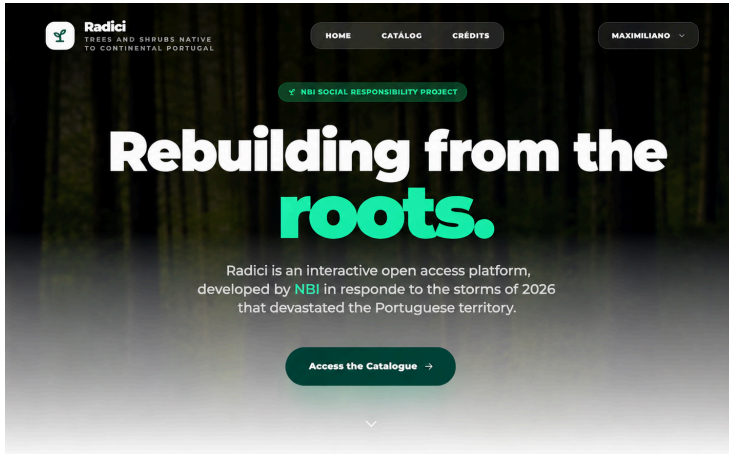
Radici
TREES AND SHRUBS NATIVE TO CONTINENTAL PORTUGAL

HOME CATÁLOG CRÉDITS

MAXIMILIANO

NBI SOCIAL RESPONSIBILITY PROJECT

Rebuilding from the roots.

Radici is an interactive open access platform, developed by NBI in responde to the storms of 2026 that devastated the Portuguese territory.

Access the Catalogue →